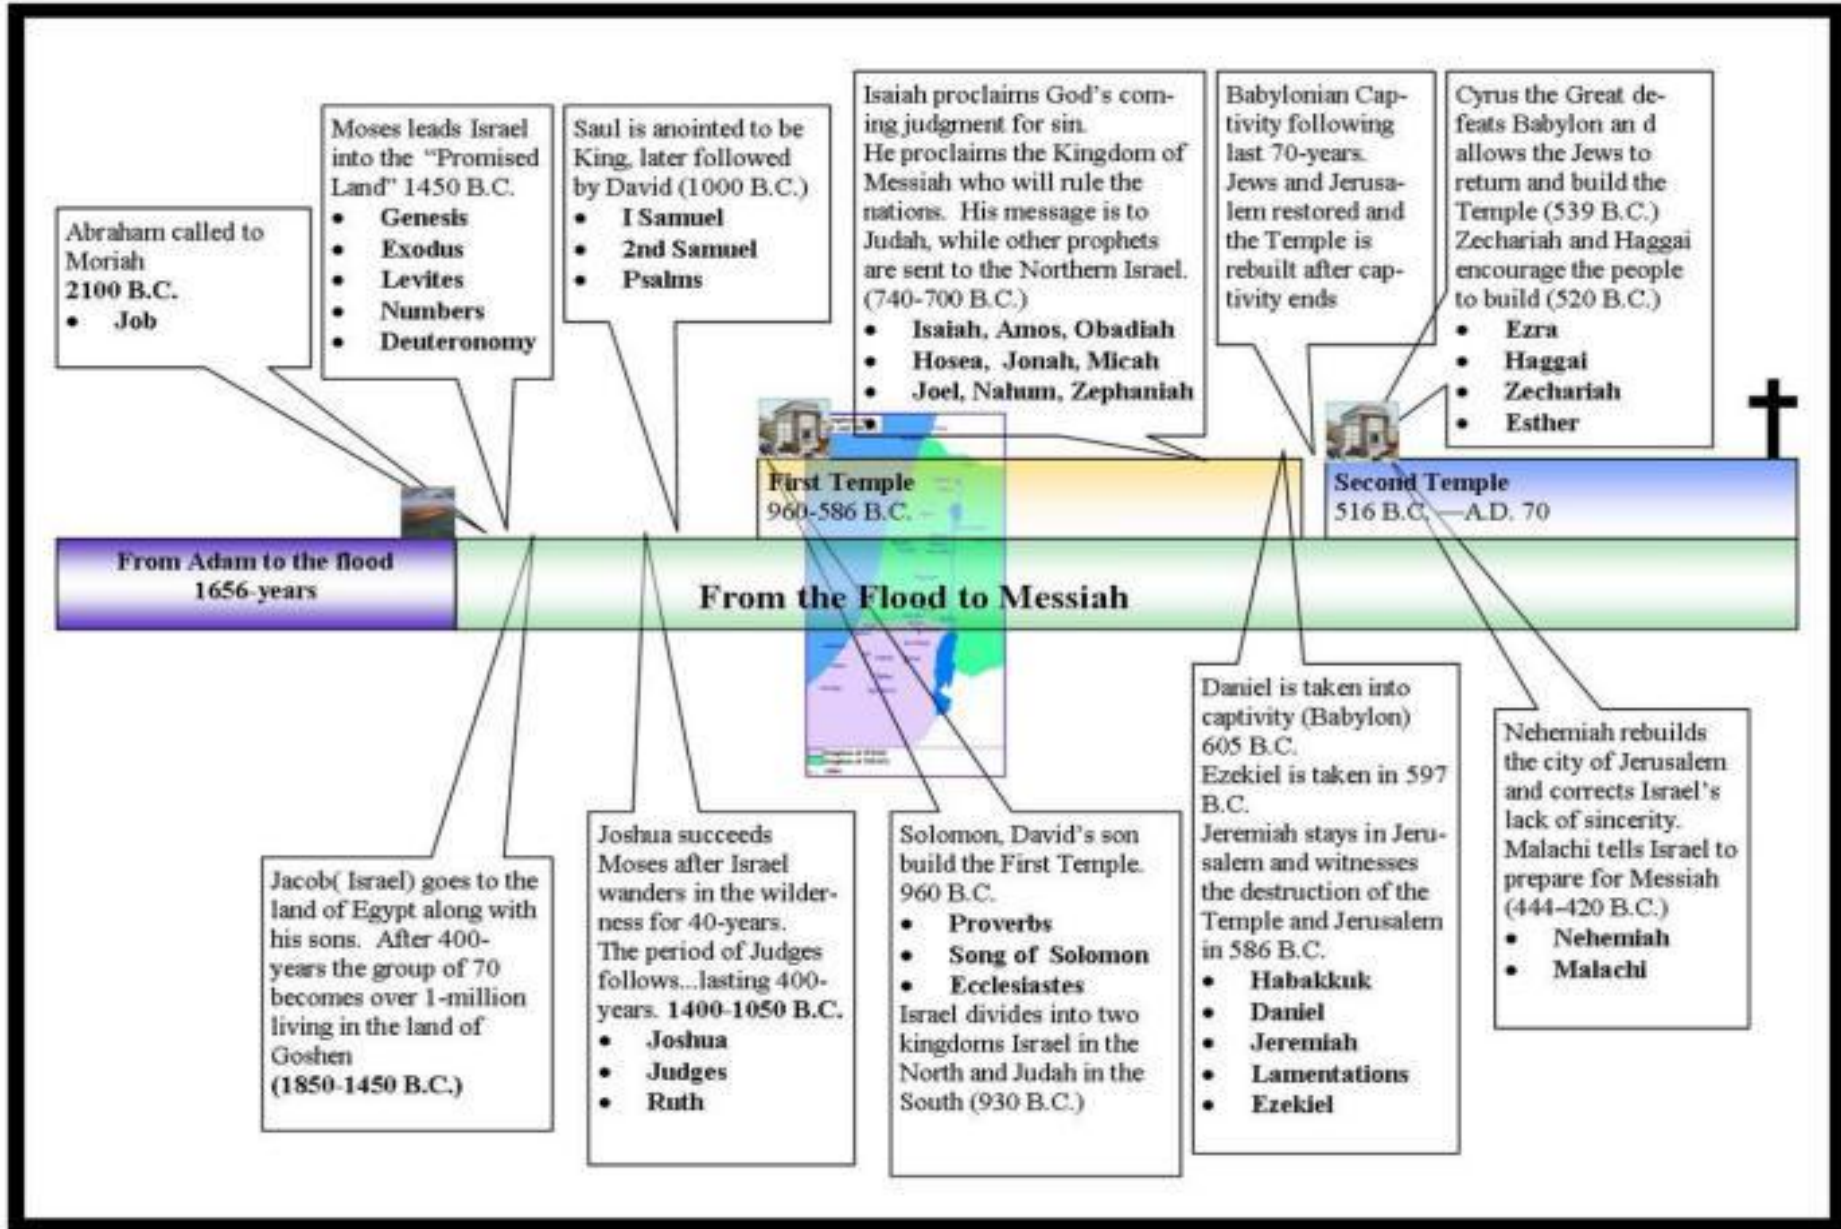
Abraham called to Moriah
**2100 B.C.**
• **Job**

Moses leads Israel into the "Promised Land" 1450 B.C.
• **Genesis**
• **Exodus**
• **Levites**
• **Numbers**
• **Deuteronomy**

Saul is anointed to be King, later followed by David (1000 B.C.)
• **I Samuel**
• **2nd Samuel**
• **Psalms**

Isaiah proclaims God's coming judgment for sin.
He proclaims the Kingdom of Messiah who will rule the nations. His message is to Judah, while other prophets are sent to the Northern Israel. (740-700 B.C.)
• **Isaiah, Amos, Obadiah**
• **Hosea, Jonah, Micah**
• **Joel, Nahum, Zephaniah**

Babylonian Captivity following last 70-years. Jews and Jerusalem restored and the Temple is rebuilt after captivity ends

Cyrus the Great defeats Babylon an d allows the Jews to return and build the Temple (539 B.C.) Zechariah and Haggai encourage the people to build (520 B.C.)
• **Ezra**
• **Haggai**
• **Zechariah**
• **Esther**

**First Temple**
960-586 B.C.

**Second Temple**
516 B.C. —A.D. 70

**From Adam to the flood**
**1656-years**

**From the Flood to Messiah**

Jacob( Israel) goes to the land of Egypt along with his sons. After 400-years the group of 70 becomes over 1-million living in the land of Goshen
**(1850-1450 B.C.)**

Joshua succeeds Moses after Israel wanders in the wilderness for 40-years.
The period of Judges follows...lasting 400-years. **1400-1050 B.C.**
• **Joshua**
• **Judges**
• **Ruth**

Solomon, David's son build the First Temple. 960 B.C.
• **Proverbs**
• **Song of Solomon**
• **Ecclesiastes**
Israel divides into two kingdoms Israel in the North and Judah in the South (930 B.C.)

Daniel is taken into captivity (Babylon) 605 B.C.
Ezekiel is taken in 597 B.C.
Jeremiah stays in Jerusalem and witnesses the destruction of the Temple and Jerusalem in 586 B.C.
• **Habakkuk**
• **Daniel**
• **Jeremiah**
• **Lamentations**
• **Ezekiel**

Nehemiah rebuilds the city of Jerusalem and corrects Israel's lack of sincerity.
Malachi tells Israel to prepare for Messiah (444-420 B.C.)
• **Nehemiah**
• **Malachi**